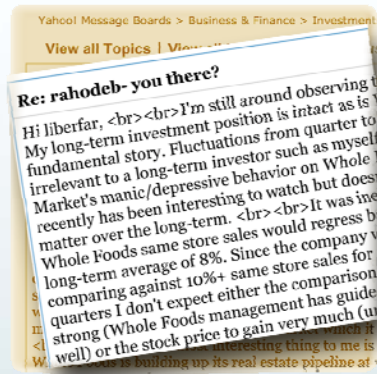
Yahoo! Message Boards > Business & Finance > Investment

View all Topics | View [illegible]

Re: rahodeb- you there?

Hi liberfan, <br><br>I'm still around observing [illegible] My long-term investment position is intact as is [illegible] fundamental story. Fluctuations from quarter to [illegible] irrelevant to a long-term investor such as mysel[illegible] Market's manic/depressive behavior on Whole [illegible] recently has been interesting to watch but doesn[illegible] matter over the long-term. <br><br>It was ine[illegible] Whole Foods same store sales would regress b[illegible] long-term average of 8%. Since the company w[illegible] comparing against 10%+ same store sales for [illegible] quarters I don't expect either the comparison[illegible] strong (Whole Foods management has guide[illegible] well) or the stock price to gain very much (u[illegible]

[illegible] interesting thing to me is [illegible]
Whole Foods is building up its real estate pipeline at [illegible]